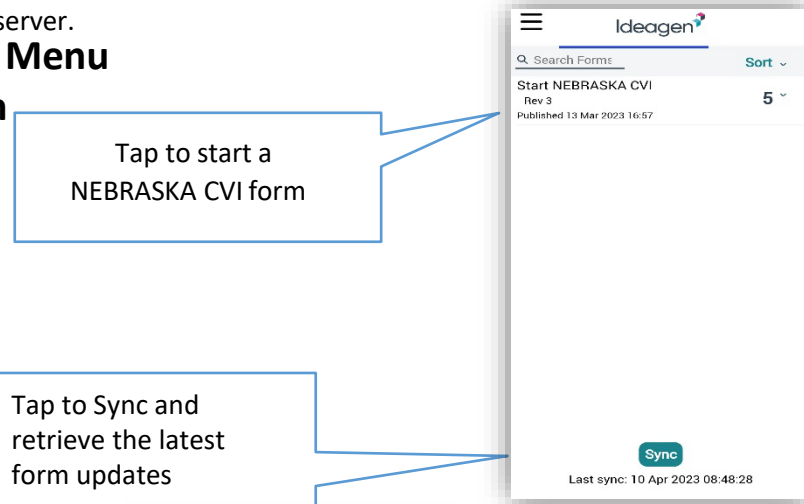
server.

Menu

n

Tap to start a NEBRASKA CVI form

Tap to Sync and retrieve the latest form updates

Ideagen

Search Forms

Sort

Start NEBRASKA CVI
Rev 3
Published 13 Mar 2023 16:57

5

Sync

Last sync: 10 Apr 2023 08:48:28